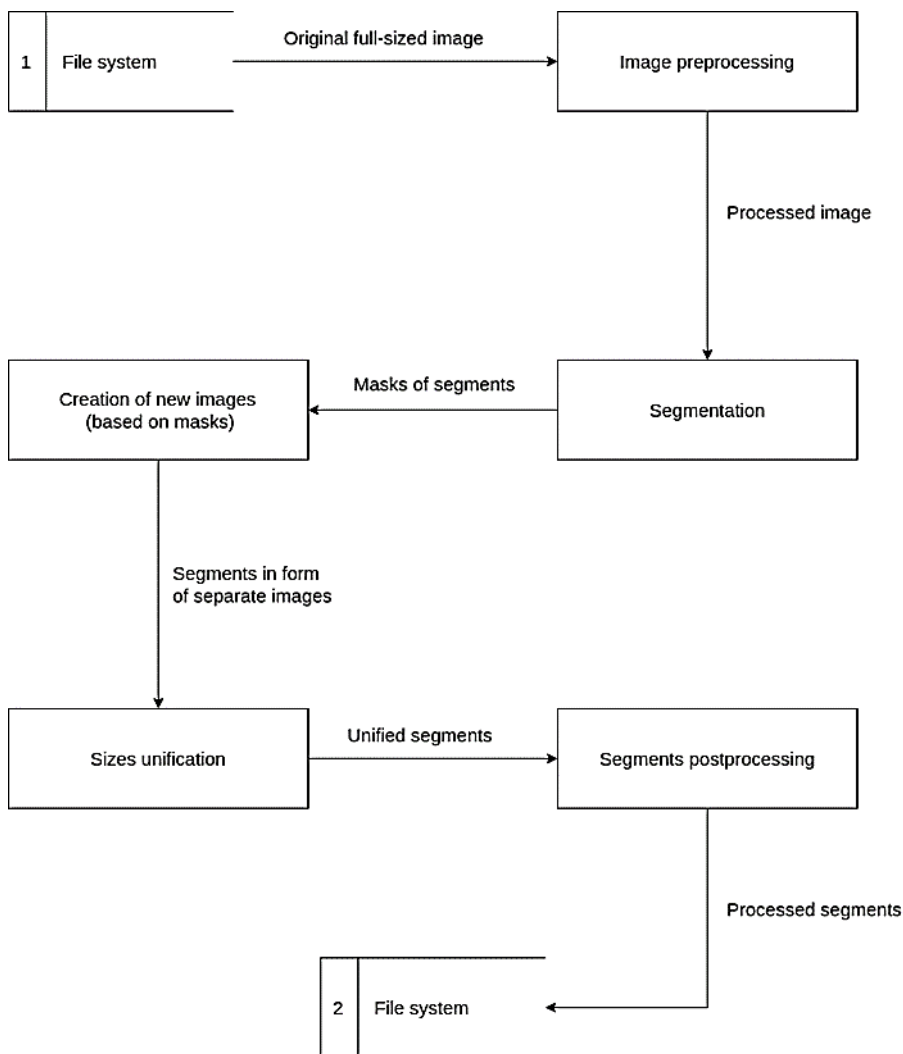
1 File system

Original full-sized image

Image preprocessing

Processed image

Creation of new images (based on masks)

Masks of segments

Segmentation

Segments in form of separate images

Sizes unification

Unified segments

Segments postprocessing

Processed segments

2 File system